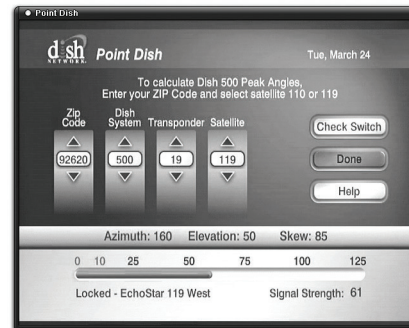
Point Dish

dish NETWORK Point Dish Tue, March 24

To calculate Dish 500 Peak Angles, Enter your ZIP Code and select satellite 110 or 119

| Zip Code | Dish System | Transponder | Satellite |
|---|---|---|---|
| 92620 | 500 | 19 | 119 |

Check Switch

Done

Help

Azimuth: 160 Elevation: 50 Skew: 85

0 10 25 50 75 100 125

Locked - EchoStar 119 West Signal Strength: 61